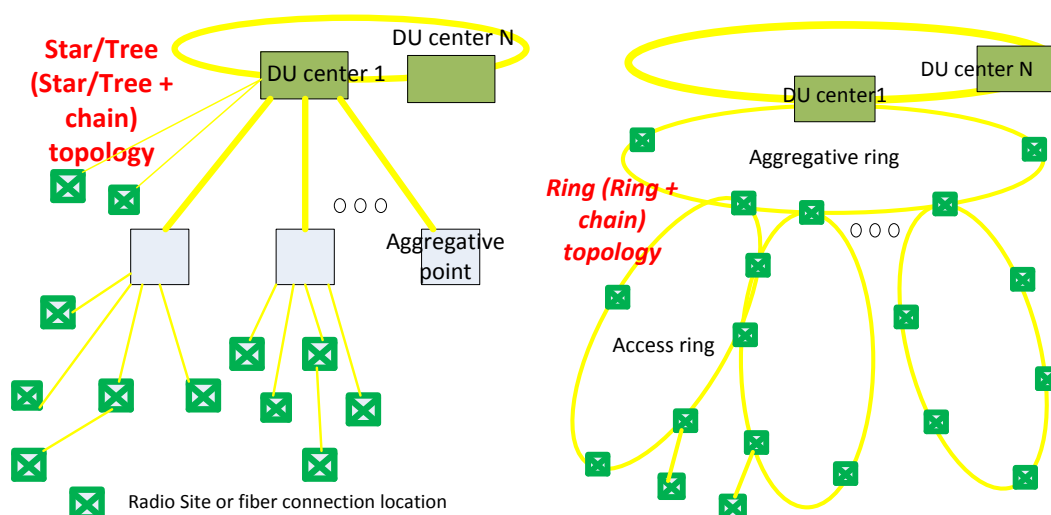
Star/Tree (Star/Tree + chain) topology

DU center 1

DU center N

Aggregative point

Radio Site or fiber connection location

DU center1

DU center N

Aggregative ring

Ring (Ring + chain) topology

Access ring